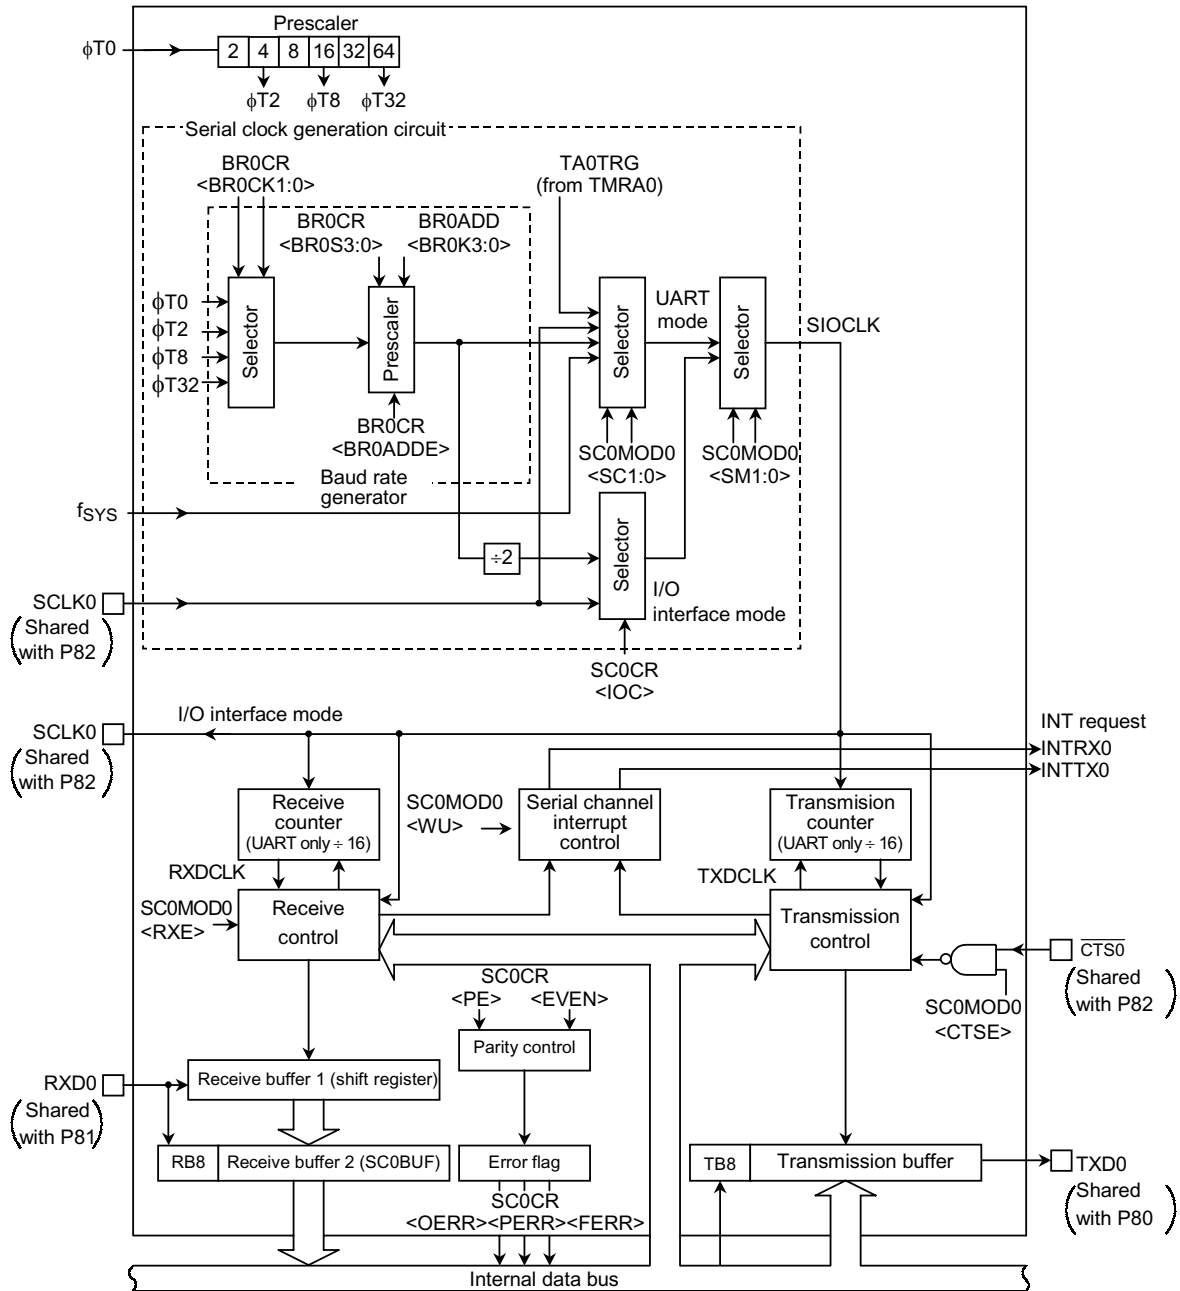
Prescaler

φT0

| 2 | 4 | 8 | 16 | 32 | 64 |
|---|---|---|---|---|---|

φT2 φT8 φT32

Serial clock generation circuit

BR0CR
<BR0CK1:0>

BR0CR
<BR0S3:0>

BR0ADD
<BR0K3:0>

TA0TRG
(from TMRA0)

φT0
φT2
φT8
φT32

Selector

Prescaler

Selector

UART mode

Selector

SIOCLK

BR0CR
<BR0ADDE>

SC0MOD0
<SC1:0>

SC0MOD0
<SM1:0>

Baud rate generator

$f_{SYS}$

÷2

Selector

I/O interface mode

SCLK0
(Shared with P82)

SC0CR
<IOC>

SCLK0
(Shared with P82)

I/O interface mode

INT request
INTRX0
INTTX0

Receive counter
(UART only ÷ 16)

SC0MOD0
<WU>

Serial channel interrupt control

Transmision counter
(UART only ÷ 16)

RXDCLK

TXDCLK

SC0MOD0
<RXE>

Receive control

Transmission control

$\overline{CTS0}$
(Shared with P82)

SC0CR
<PE> <EVEN>

SC0MOD0
<CTSE>

Parity control

RXD0
(Shared with P81)

Receive buffer 1 (shift register)

RB8

Receive buffer 2 (SC0BUF)

Error flag

TB8

Transmission buffer

TXD0
(Shared with P80)

SC0CR
<OERR><PERR><FERR>

Internal data bus